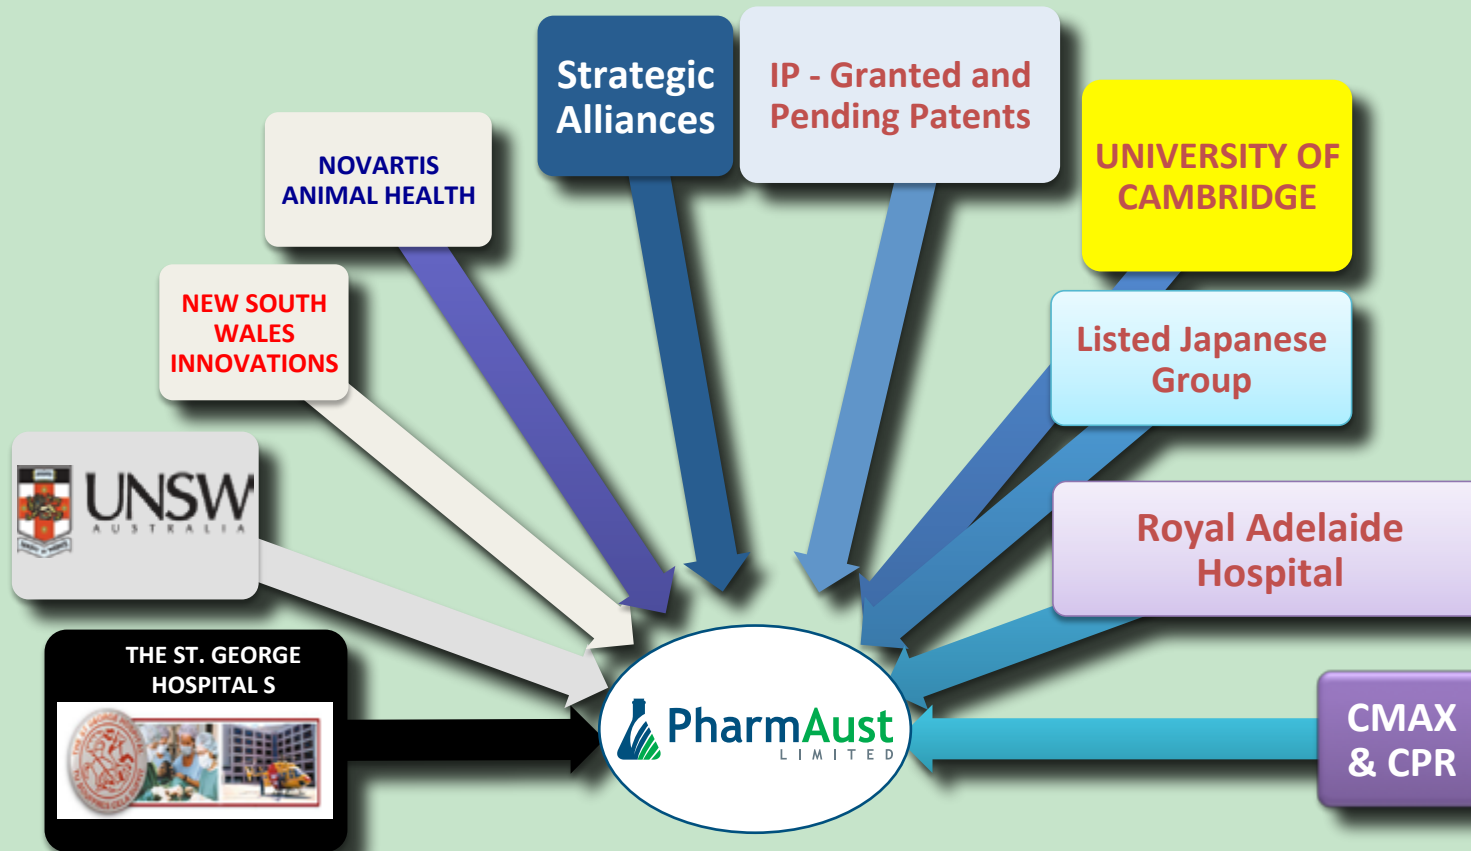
Strategic Alliances

IP - Granted and Pending Patents

NOVARTIS ANIMAL HEALTH

UNIVERSITY OF CAMBRIDGE

NEW SOUTH WALES INNOVATIONS

Listed Japanese Group

UNSW AUSTRALIA

Royal Adelaide Hospital

THE ST. GEORGE HOSPITAL S

PharmAust LIMITED

CMAX & CPR